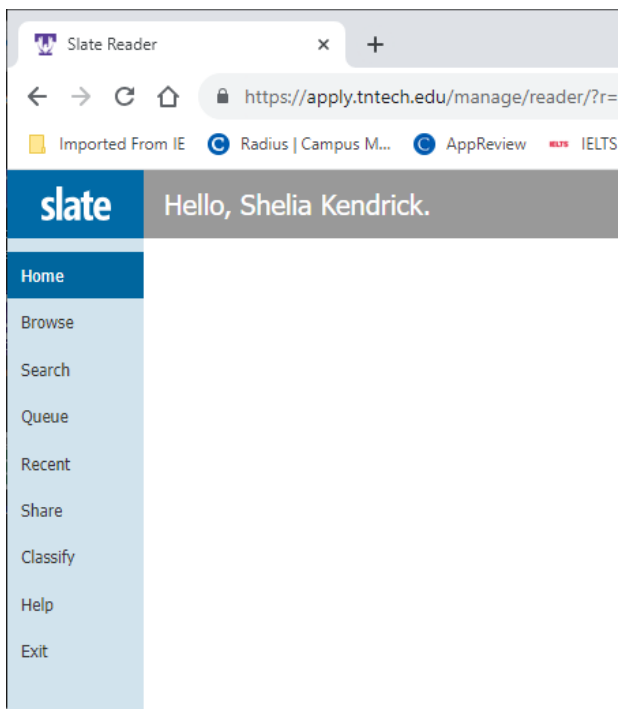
Slate Reader ×
+

https://apply.tntech.edu/manage/reader/?r=

Imported From IE
Radius | Campus M...
AppReview
IELTS

slate
Hello, Shelia Kendrick.

Home
Browse
Search
Queue
Recent
Share
Classify
Help
Exit